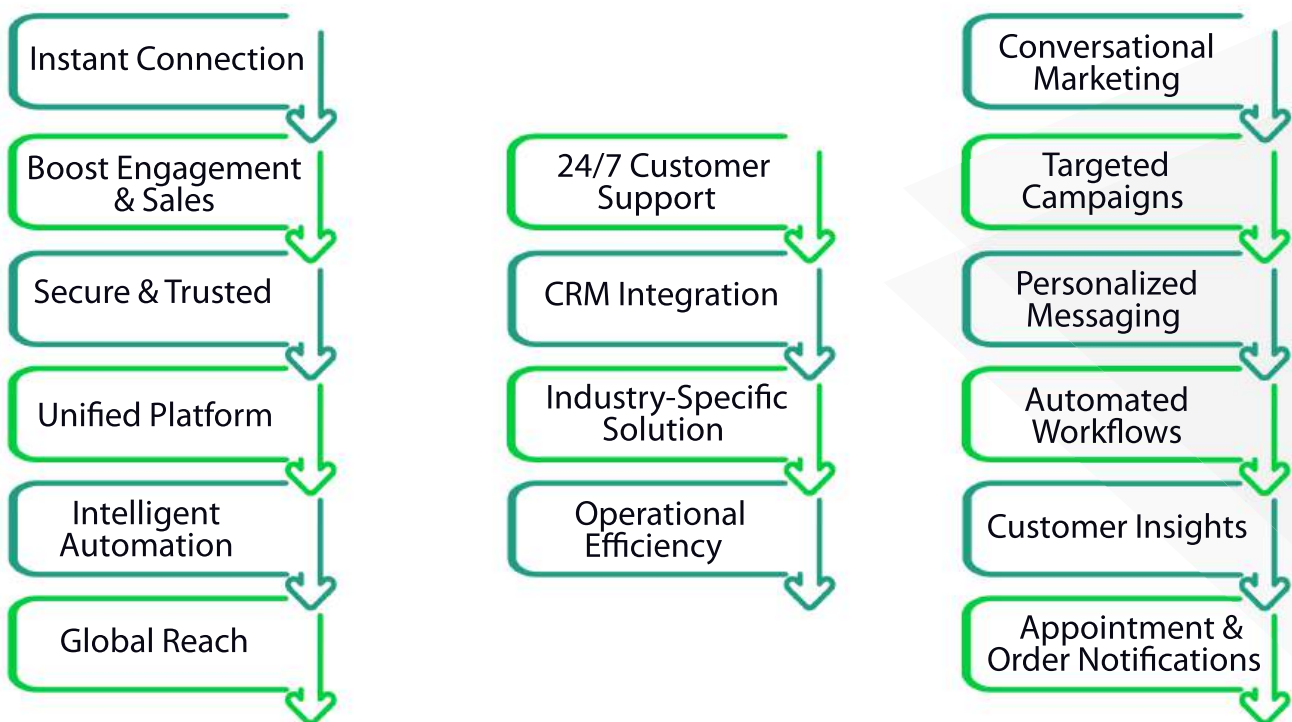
Instant Connection

Boost Engagement & Sales

Secure & Trusted

Unified Platform

Intelligent Automation

Global Reach

24/7 Customer Support

CRM Integration

Industry-Specific Solution

Operational Efficiency

Conversational Marketing

Targeted Campaigns

Personalized Messaging

Automated Workflows

Customer Insights

Appointment & Order Notifications